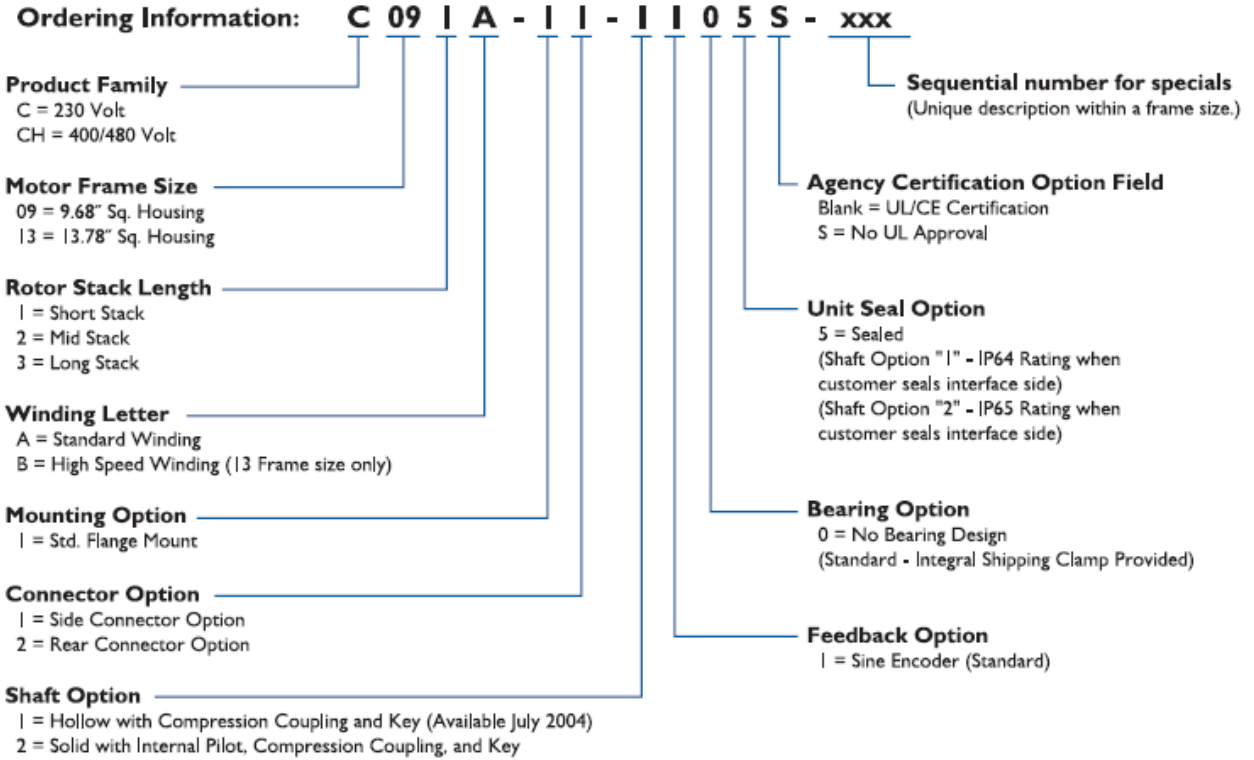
Ordering Information: C 09 1 A - 1 1 - 1 1 0 5 S - xxx

Product Family
C = 230 Volt
CH = 400/480 Volt

Motor Frame Size
09 = 9.68" Sq. Housing
13 = 13.78" Sq. Housing

Rotor Stack Length
1 = Short Stack
2 = Mid Stack
3 = Long Stack

Winding Letter
A = Standard Winding
B = High Speed Winding (13 Frame size only)

Mounting Option
1 = Std. Flange Mount

Connector Option
1 = Side Connector Option
2 = Rear Connector Option

Shaft Option
1 = Hollow with Compression Coupling and Key (Available July 2004)
2 = Solid with Internal Pilot, Compression Coupling, and Key

Sequential number for specials
(Unique description within a frame size.)

Agency Certification Option Field
Blank = UL/CE Certification
S = No UL Approval

Unit Seal Option
5 = Sealed
(Shaft Option "1" - IP64 Rating when customer seals interface side)
(Shaft Option "2" - IP65 Rating when customer seals interface side)

Bearing Option
0 = No Bearing Design
(Standard - Integral Shipping Clamp Provided)

Feedback Option
1 = Sine Encoder (Standard)